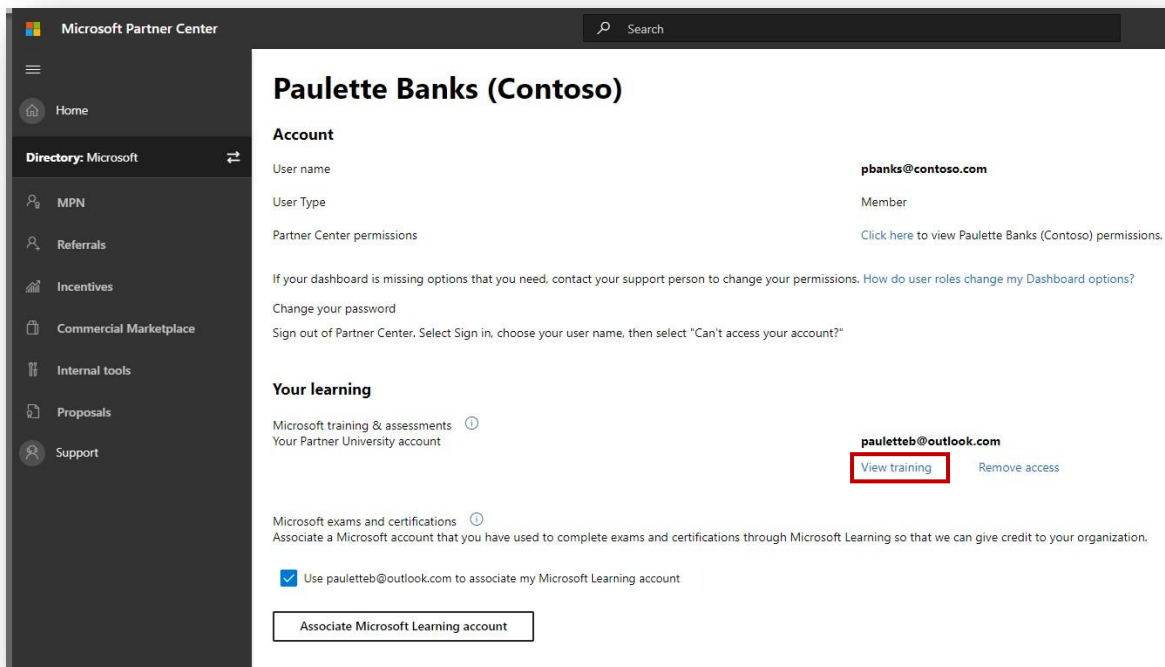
Microsoft Partner Center

Search

Home

Directory: Microsoft

MPN

Referrals

Incentives

Commercial Marketplace

Internal tools

Proposals

Support

Paulette Banks (Contoso)

Account

User name

pbanks@contoso.com

User Type

Member

Partner Center permissions

Click here to view Paulette Banks (Contoso) permissions.

If your dashboard is missing options that you need, contact your support person to change your permissions. How do user roles change my Dashboard options?

Change your password

Sign out of Partner Center. Select Sign in, choose your user name, then select "Can't access your account?"

Your learning

Microsoft training & assessments
Your Partner University account

pauletteb@outlook.com

View training

Remove access

Microsoft exams and certifications
Associate a Microsoft account that you have used to complete exams and certifications through Microsoft Learning so that we can give credit to your organization.

Use pauletteb@outlook.com to associate my Microsoft Learning account

Associate Microsoft Learning account